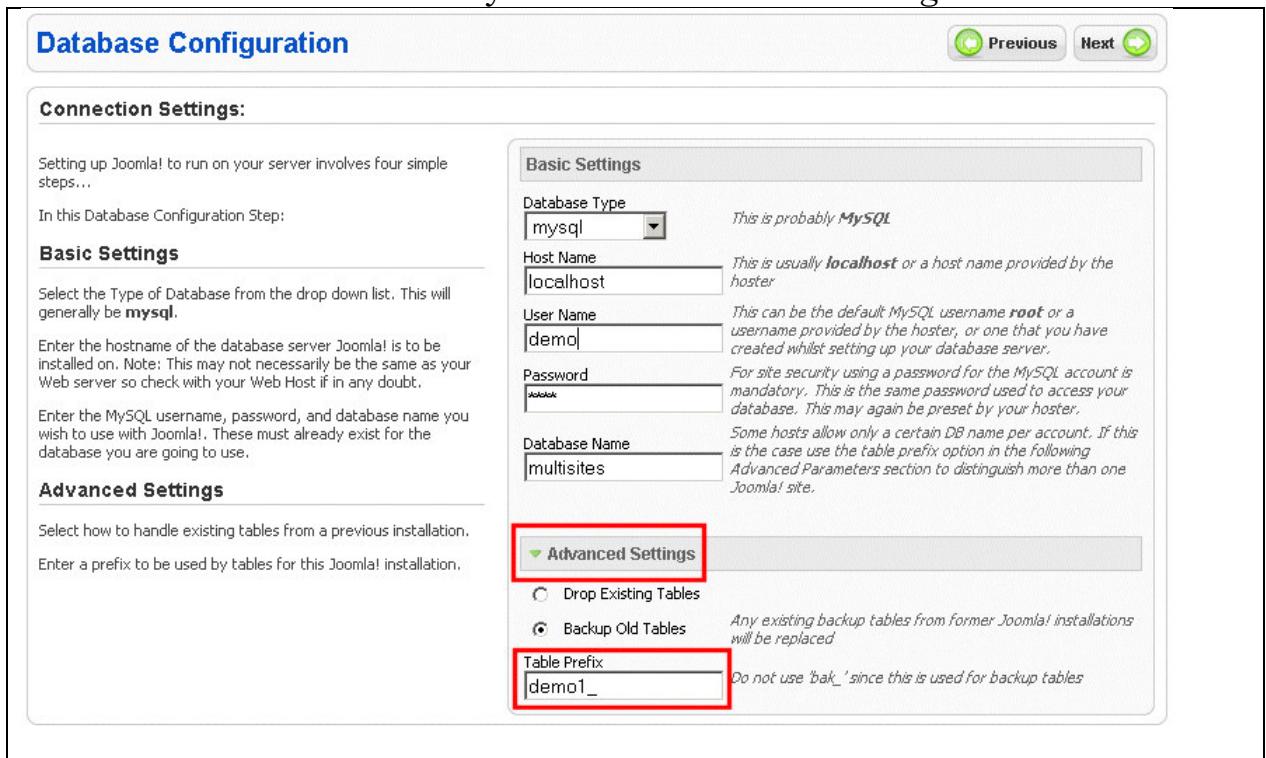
Database Configuration

Previous Next

Connection Settings:

Setting up Joomla! to run on your server involves four simple steps...

In this Database Configuration Step:

Basic Settings

Select the Type of Database from the drop down list. This will generally be **mysql**.

Enter the hostname of the database server Joomla! is to be installed on. Note: This may not necessarily be the same as your Web server so check with your Web Host if in any doubt.

Enter the MySQL username, password, and database name you wish to use with Joomla!. These must already exist for the database you are going to use.

Advanced Settings

Select how to handle existing tables from a previous installation.

Enter a prefix to be used by tables for this Joomla! installation.

Basic Settings

Database Type
mysql
This is probably **MySQL**

Host Name
localhost
This is usually **localhost** or a host name provided by the hoster

User Name
demo
This can be the default MySQL username **root** or a username provided by the hoster, or one that you have created whilst setting up your database server.

Password
****
For site security using a password for the MySQL account is mandatory. This is the same password used to access your database. This may again be preset by your hoster.

Database Name
multisites
Some hosts allow only a certain DB name per account. If this is the case use the table prefix option in the following Advanced Parameters section to distinguish more than one Joomla! site.

Advanced Settings

Drop Existing Tables

Backup Old Tables
Any existing backup tables from former Joomla! installations will be replaced

Table Prefix
demo1_
Do not use 'bak_' since this is used for backup tables